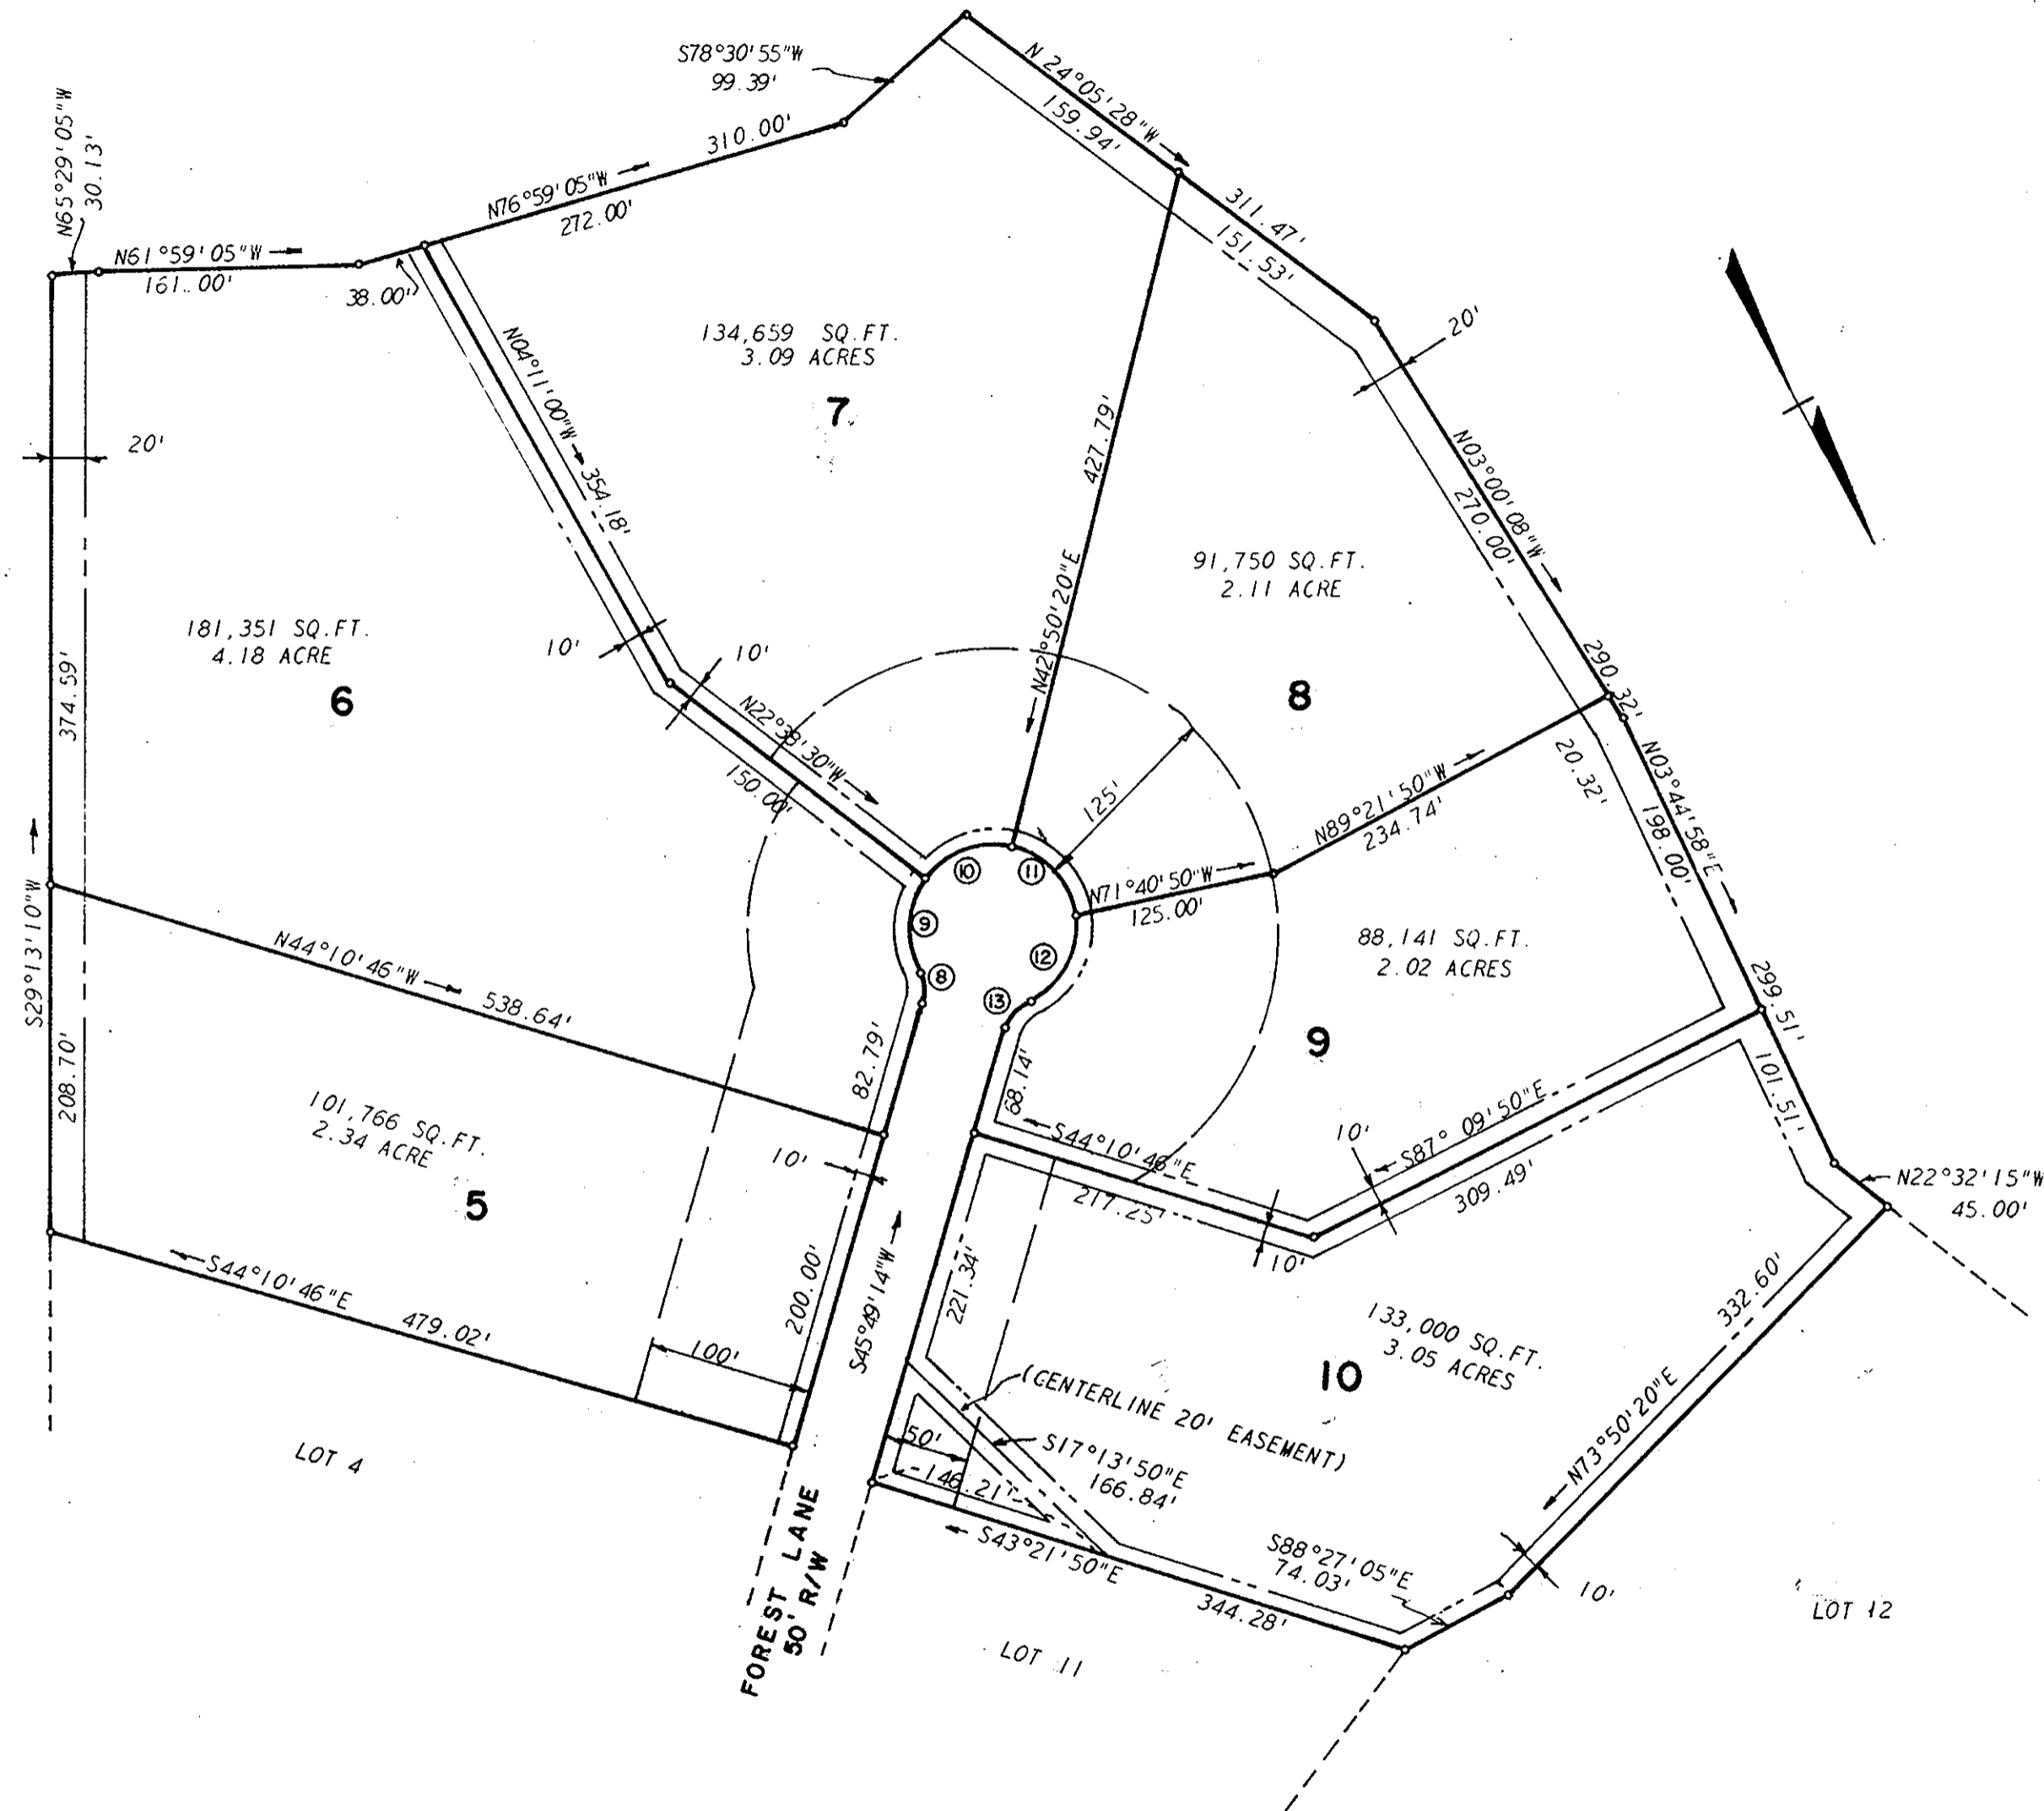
S78°30'55"W
99.39'

N 24°05'28"W
159.94'

311.47'
151.53'

310.00'

N76°59'05"W
272.00'

N65°29'05"W
30.13'

N61°59'05"W
161.00'

38.00'

134,659 SQ.FT.
3.09 ACRES

7

20'

N04°11'00"W
354.18'

427.79'

N03°00'08"W
270.00'

20'

91,750 SQ.FT.
2.11 ACRE

N42°50'20"E

181,351 SQ.FT.
4.18 ACRE

6

374.59'

10'

10'

290.32'

8

N22°38'30"W
150.00'

125'

N89°21'50"W
234.74'

20.32'

N03°44'58"E
198.00'

10
11
9
12
8
13

N71°40'50"W
125.00'

88,141 SQ.FT.
2.02 ACRES

S29°13'10"W

N44°10'46"W
538.64'

299.51'

9

82.79'

88.14'

101,766 SQ.FT.
2.34 ACRE

5

208.70'

10'

S44°10'46"E
217.25'

10'

S87° 09'50"E
309.49'

101.51'

N22°32'15"W
45.00'

10'

S44°10'46"E
479.02'

200.00'

S45°49'14"W

221.34'

100'

133,000 SQ.FT.
3.05 ACRES

10

332.60'

(CENTERLINE 20' EASEMENT)

LOT 4

50'

146.21'

S17°13'50"E
166.84'

N73°50'20"E

S43°21'50"E
344.28'

S88°27'05"E
74.03'

10'

FOREST LANE
50' R/W

LOT 11

LOT 12